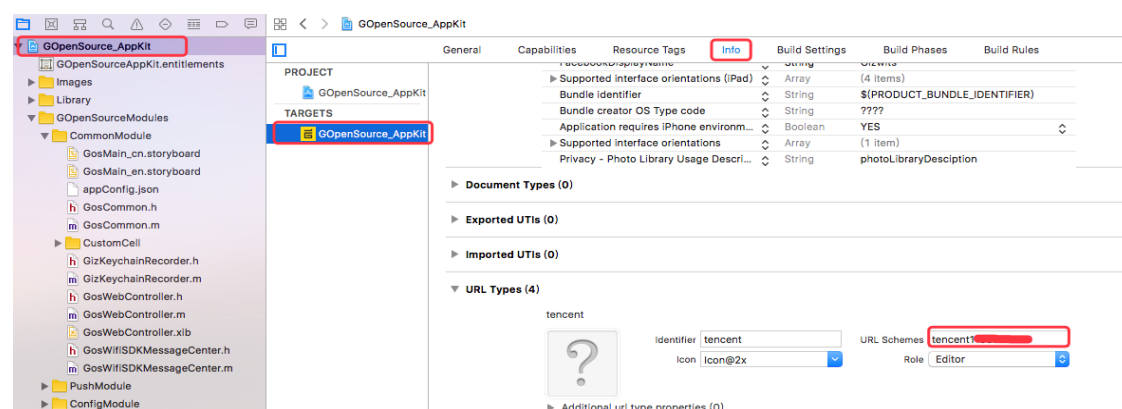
GOpenSource_AppKit
GOpenSourceAppKit.entitlements
Images
Library
GOpenSourceModules
CommonModule
GosMain_cn.storyboard
GosMain_en.storyboard
appConfig.json
GosCommon.h
GosCommon.m
CustomCell
GizKeychainRecorder.h
GizKeychainRecorder.m
GosWebController.h
GosWebController.m
GosWebController.xib
GosWifiSDKMessageCenter.h
GosWifiSDKMessageCenter.m
PushModule
ConfigModule

GOpenSource_AppKit

General | Capabilities | Resource Tags | Info | Build Settings | Build Phases | Build Rules

PROJECT
GOpenSource_AppKit
TARGETS
GOpenSource_AppKit

| | | |
|---|---|---|
| FacebookDisplayName | String | Gizwits |
| Supported interface orientations (iPad) | Array | (4 items) |
| Bundle identifier | String | $(PRODUCT_BUNDLE_IDENTIFIER) |
| Bundle creator OS Type code | String | ???? |
| Application requires iPhone environm... | Boolean | YES |
| Supported interface orientations | Array | (1 item) |
| Privacy - Photo Library Usage Descri... | String | photoLibraryDesciption |

Document Types (0)

Exported UTIs (0)

Imported UTIs (0)

URL Types (4)

tencent

Identifier tencent
Icon Icon@2x
URL Schemes tencent1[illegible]
Role Editor

Additional url type properties (0)